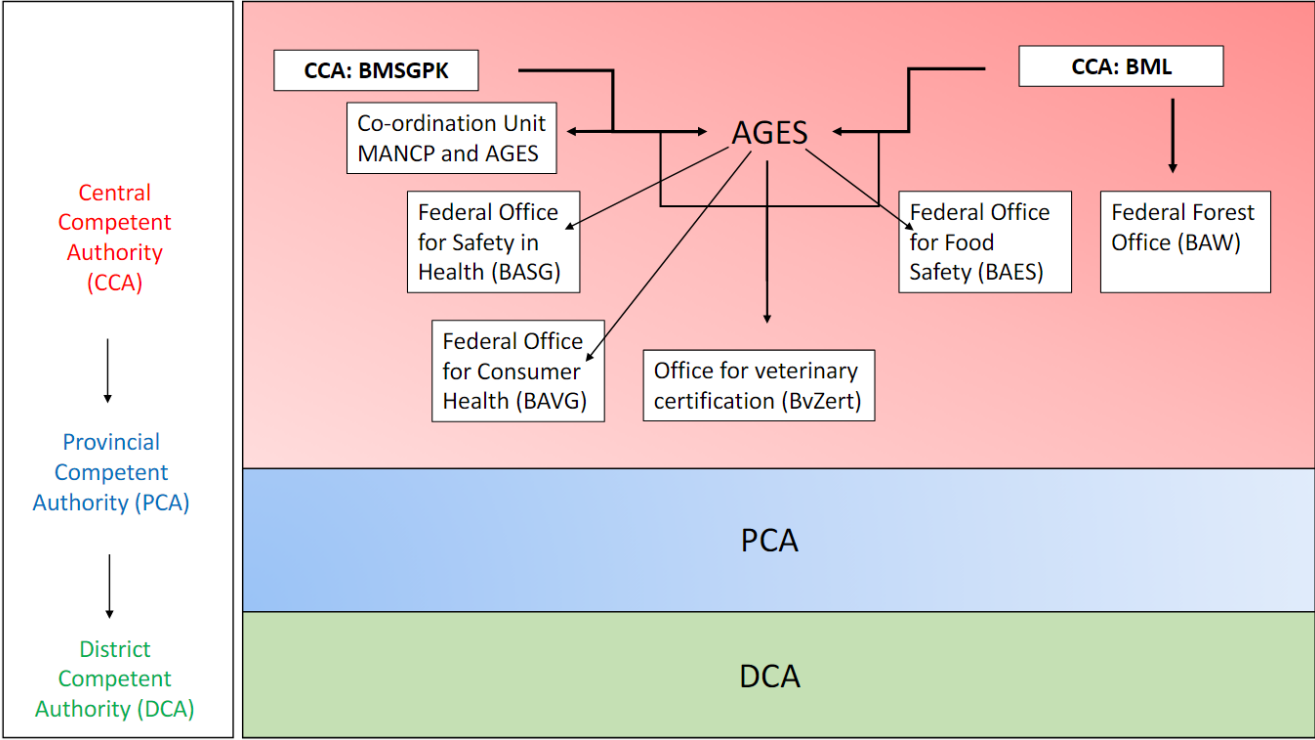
Central Competent Authority (CCA)

Provincial Competent Authority (PCA)

District Competent Authority (DCA)

CCA: BMSGPK

CCA: BML

Co-ordination Unit MANCP and AGES

AGES

Federal Office for Safety in Health (BASG)

Federal Office for Food Safety (BAES)

Federal Forest Office (BAW)

Federal Office for Consumer Health (BAVG)

Office for veterinary certification (BvZert)

PCA

DCA